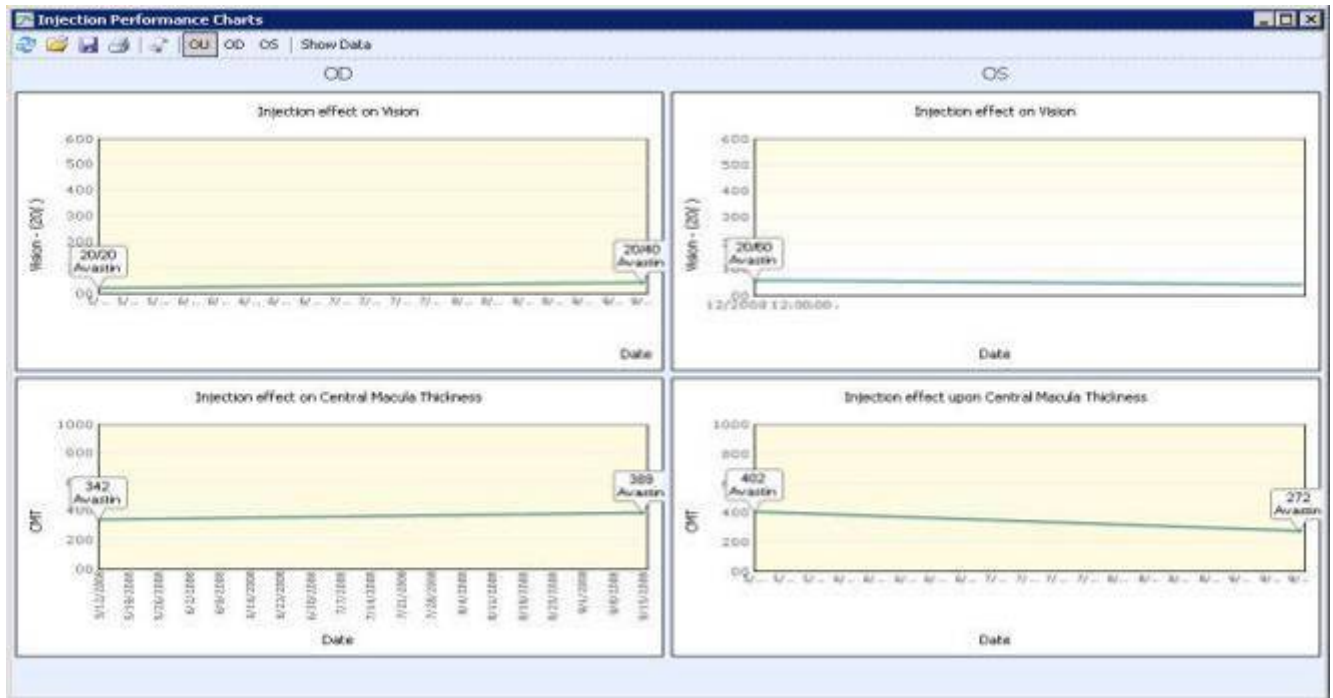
Injection Performance Charts

OU OD OS | Show Data

OD

Injection effect on Vision

600
500
400
300
200
00

Vision - 20( )

20/20
Avastin

20/40
Avastin

Date

OS

Injection effect on Vision

600
500
400
300

Vision - 20( )

20/60
Avastin

00

12/2008 12:00:00

Date

Injection effect on Central Macula Thickness

1000
800
400
200
00

CMT

342
Avastin

389
Avastin

Date

Injection effect upon Central Macula Thickness

1000
800
400
200
00

CMT

402
Avastin

272
Avastin

Date